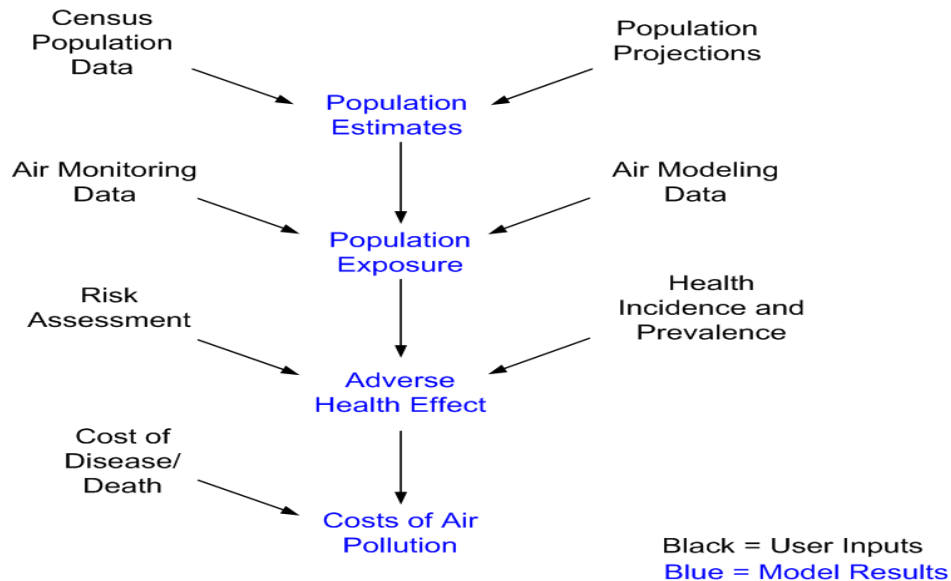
Census Population Data

Population Projections

Population Estimates

Air Monitoring Data

Air Modeling Data

Population Exposure

Risk Assessment

Health Incidence and Prevalence

Adverse Health Effect

Cost of Disease/ Death

Costs of Air Pollution

Black = User Inputs
Blue = Model Results